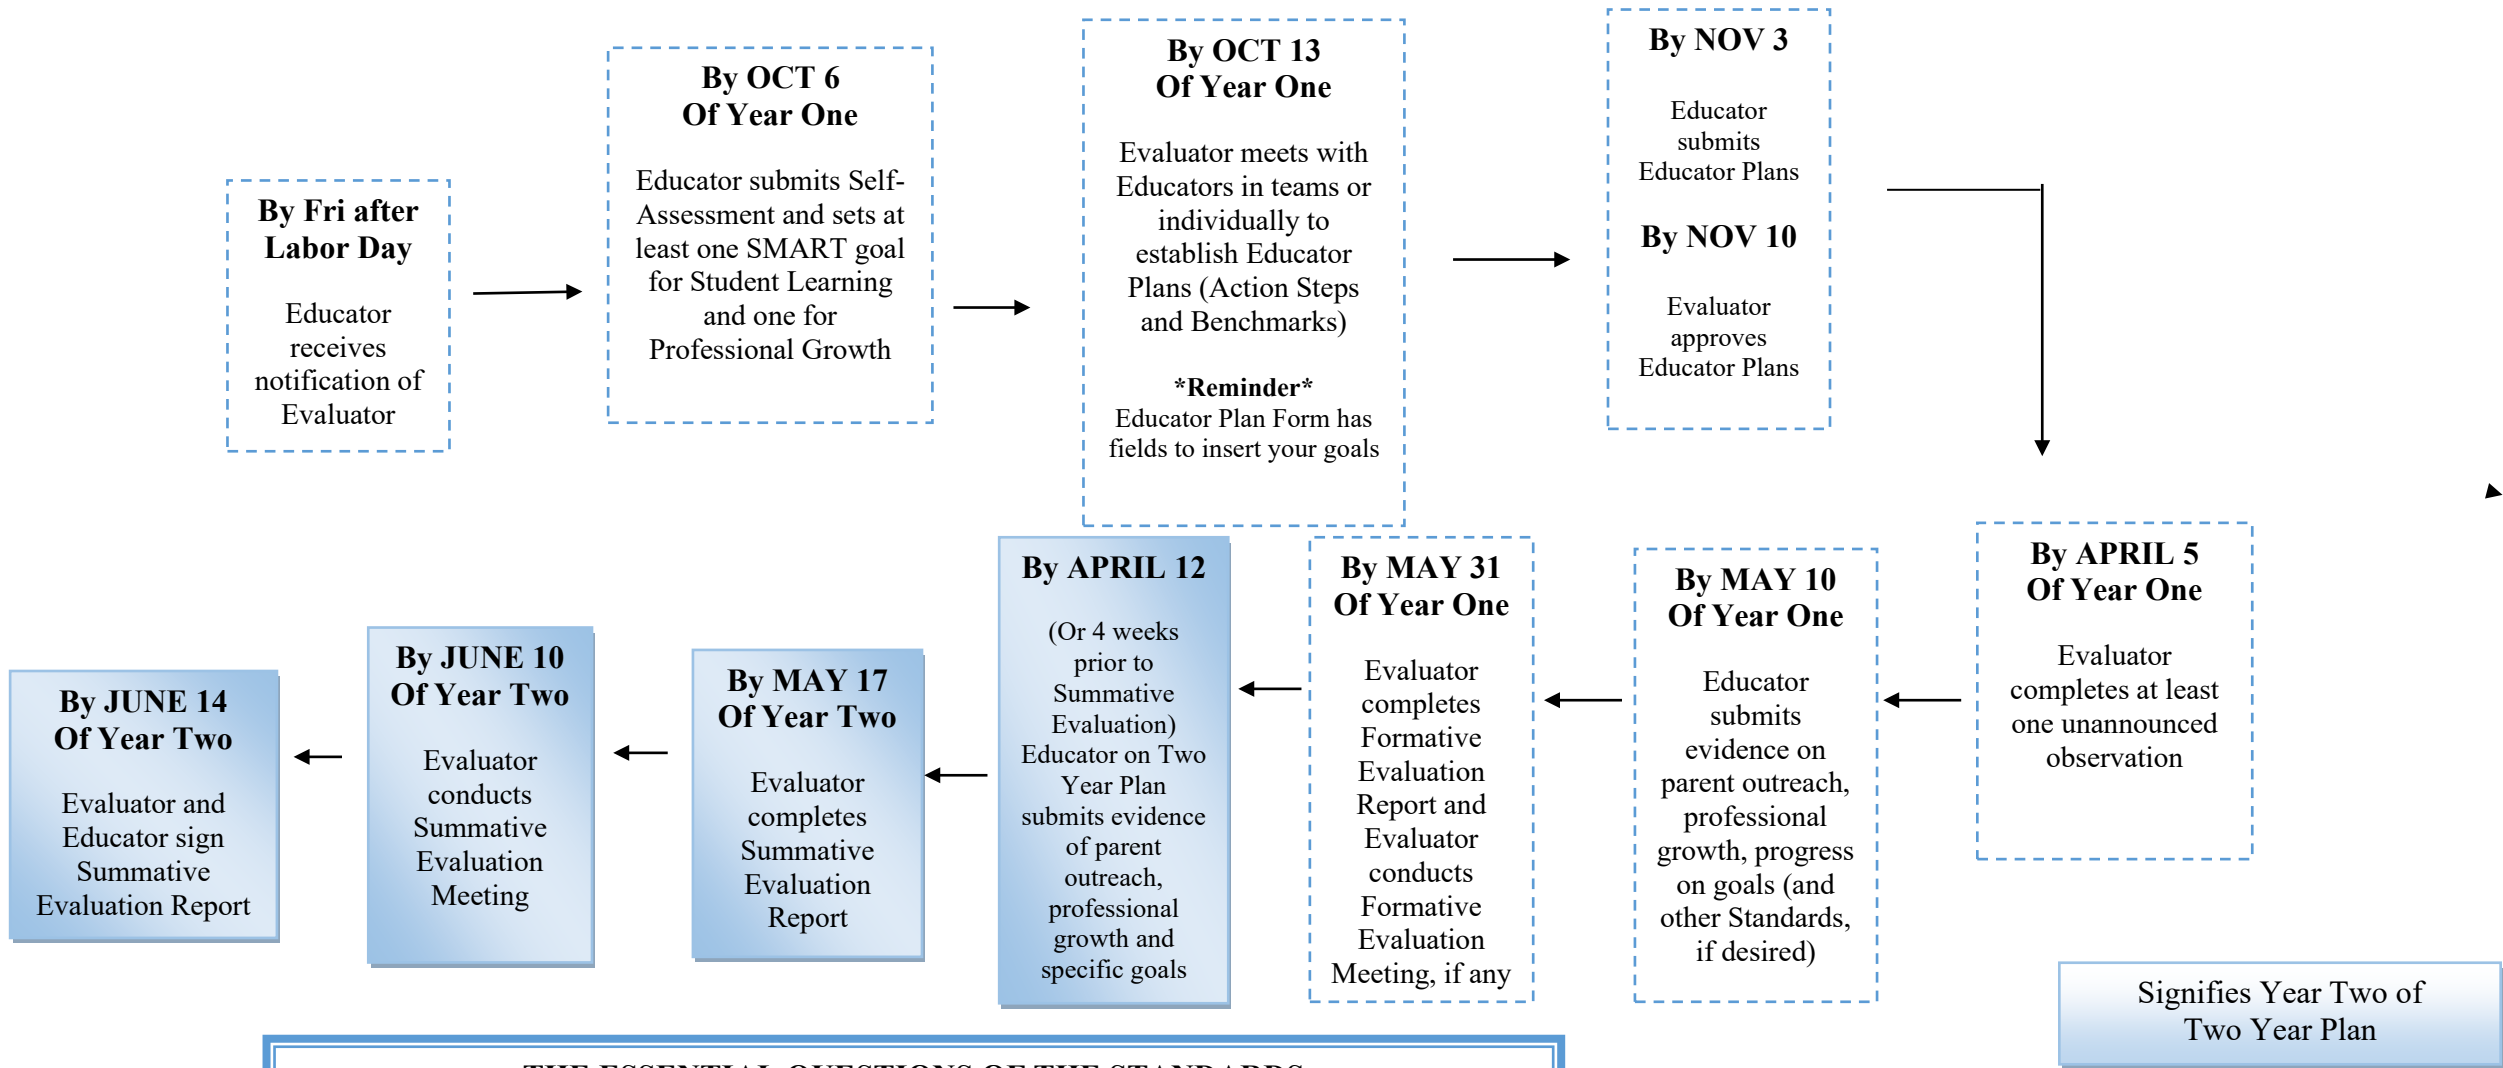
By Fri after Labor Day

Educator receives notification of Evaluator

By OCT 6
Of Year One

Educator submits Self-Assessment and sets at least one SMART goal for Student Learning and one for Professional Growth

By OCT 13
Of Year One

Evaluator meets with Educators in teams or individually to establish Educator Plans (Action Steps and Benchmarks)

*Reminder*
Educator Plan Form has fields to insert your goals

By NOV 3

Educator submits Educator Plans

By NOV 10

Evaluator approves Educator Plans

By APRIL 5
Of Year One

Evaluator completes at least one unannounced observation

By MAY 10
Of Year One

Educator submits evidence on parent outreach, professional growth, progress on goals (and other Standards, if desired)

By MAY 31
Of Year One

Evaluator completes Formative Evaluation Report and Evaluator conducts Formative Evaluation Meeting, if any

By APRIL 12

(Or 4 weeks prior to Summative Evaluation) Educator on Two Year Plan submits evidence of parent outreach, professional growth and specific goals

By MAY 17
Of Year Two

Evaluator completes Summative Evaluation Report

By JUNE 10
Of Year Two

Evaluator conducts Summative Evaluation Meeting

By JUNE 14
Of Year Two

Evaluator and Educator sign Summative Evaluation Report

Signifies Year Two of Two Year Plan

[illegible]